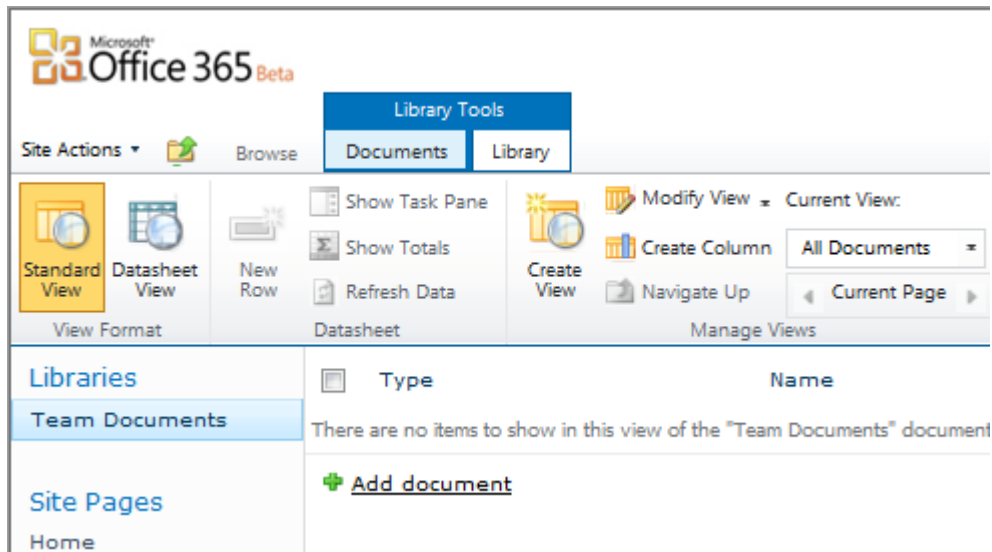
Microsoft Office 365 Beta

Library Tools

Site Actions
Browse
Documents
Library

Standard View
Datasheet View
View Format

New Row
Show Task Pane
Show Totals
Refresh Data
Datasheet

Create View
Modify View
Create Column
Navigate Up
Current View:
All Documents
Current Page
Manage Views

Libraries
Team Documents

Site Pages
Home

Type
Name
There are no items to show in this view of the "Team Documents" document

Add document